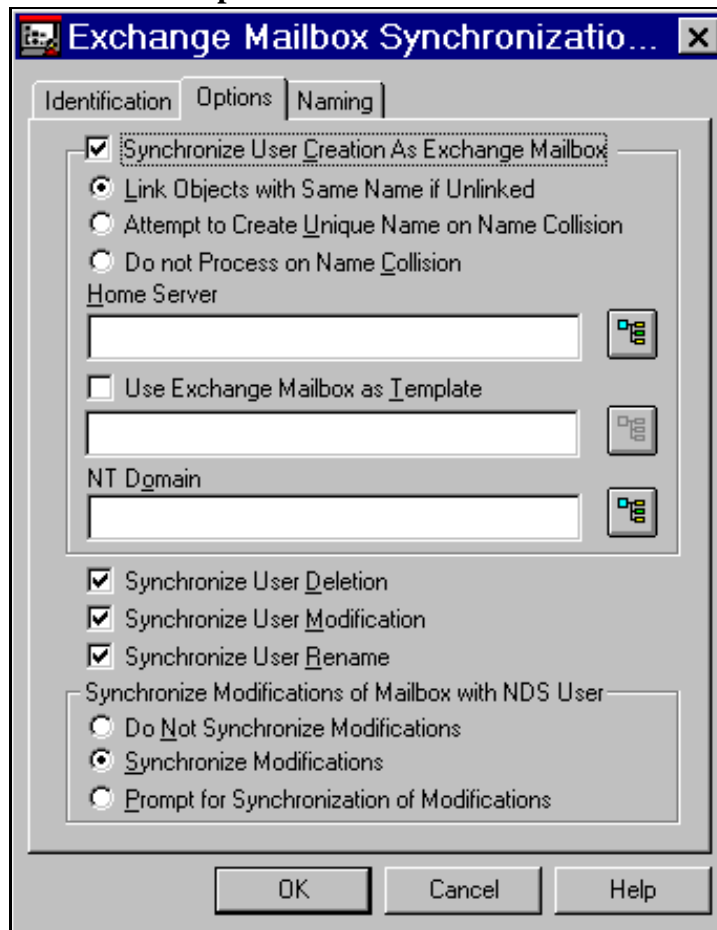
Exchange Mailbox Synchronizatio... ×

Identification | Options | Naming

Synchronize User Creation As Exchange Mailbox

Link Objects with Same Name if Unlinked

Attempt to Create Unique Name on Name Collision

Do not Process on Name Collision

Home Server

Use Exchange Mailbox as Template

NT Domain

Synchronize User Deletion

Synchronize User Modification

Synchronize User Rename

Synchronize Modifications of Mailbox with NDS User

Do Not Synchronize Modifications

Synchronize Modifications

Prompt for Synchronization of Modifications

OK | Cancel | Help